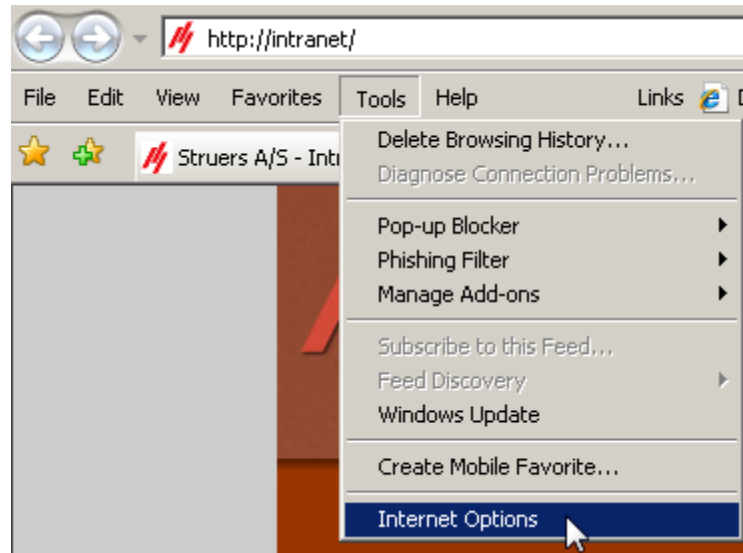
http://intranet/

File Edit View Favorites Tools Help Links

Struers A/S - Intr

Delete Browsing History...
Diagnose Connection Problems...

Pop-up Blocker
Phishing Filter
Manage Add-ons

Subscribe to this Feed...
Feed Discovery
Windows Update

Create Mobile Favorite...

Internet Options